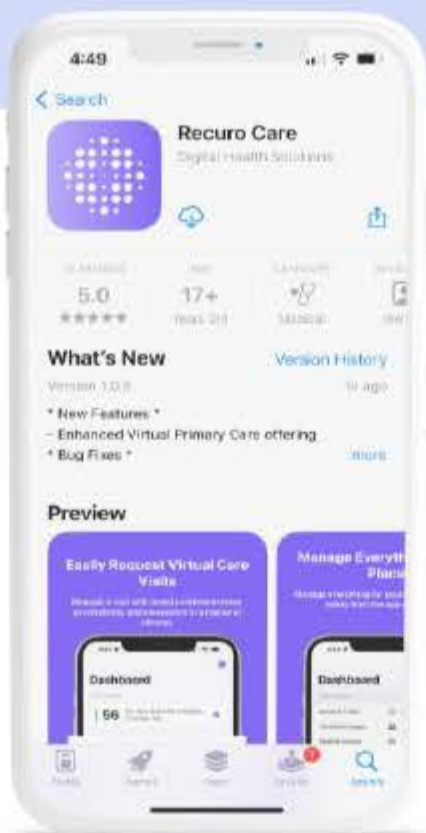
4:49

< Search

Recuro Care

Digital Health Solutions

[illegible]

5.0

★★★★★

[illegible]

17+

Years Old

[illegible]

Medical

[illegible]

What's New

Version History

Version 1.0.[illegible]

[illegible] ago

* New Features *
- Enhanced Virtual Primary Care offering
* Bug Fixes *

more

Preview

Easily Request Virtual Care Visits

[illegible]

Dashboard

56

Manage Everyth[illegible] Place

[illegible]

Dashboard

Today

Games

Apps

Arcade

Search